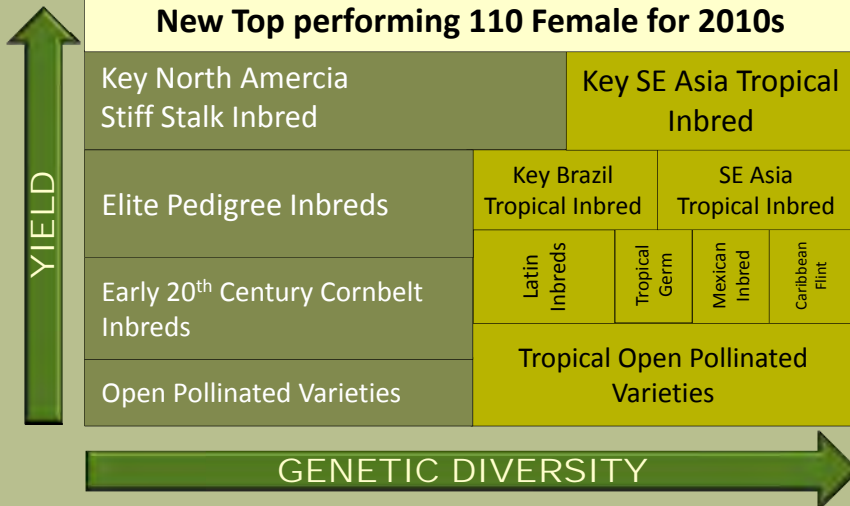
YIELD

New Top performing 110 Female for 2010s

Key North Amercia Stiff Stalk Inbred

Key SE Asia Tropical Inbred

Elite Pedigree Inbreds

Key Brazil Tropical Inbred

SE Asia Tropical Inbred

Latin Inbreds

Tropical Germ

Mexican Inbred

Caribbean Flint

Early 20$^{th}$ Century Cornbelt Inbreds

Open Pollinated Varieties

Tropical Open Pollinated Varieties

GENETIC DIVERSITY